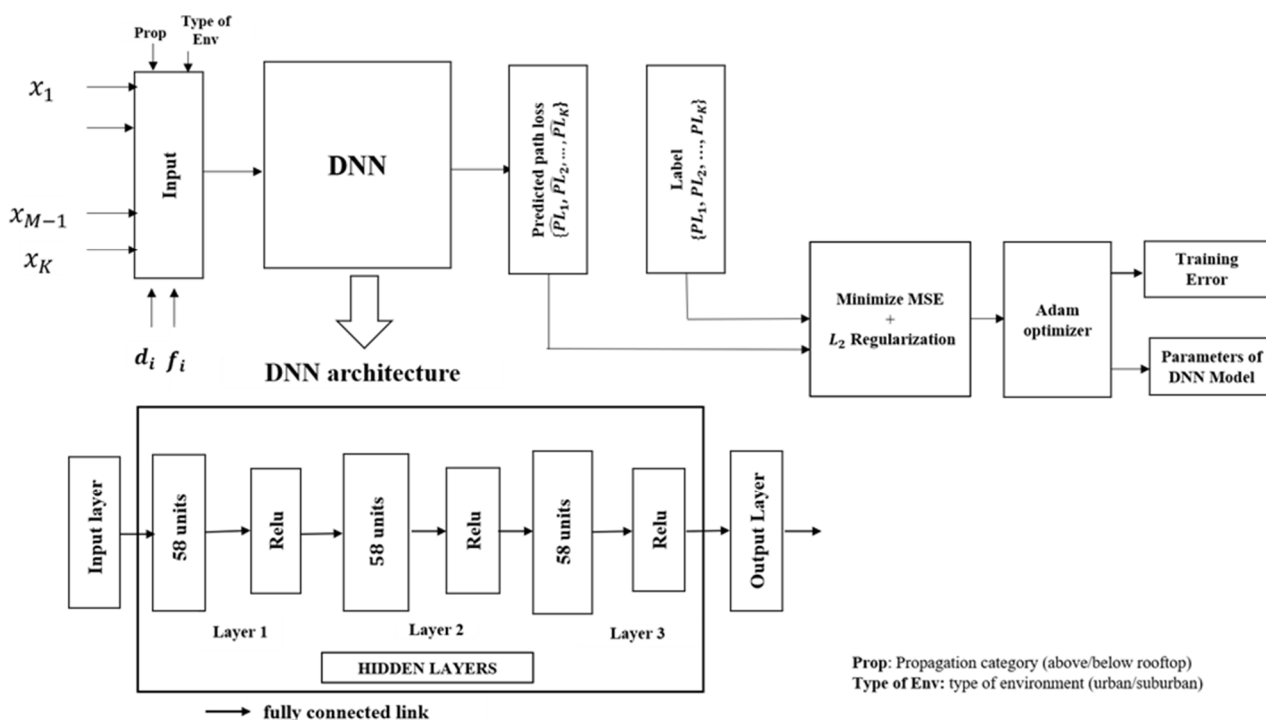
Prop
Type of Env

$x_1$
$x_{M-1}$
$x_K$

Input

$d_i$ $f_i$

DNN

DNN architecture

Predicted path loss $\{\widehat{PL}_1, \widehat{PL}_2, \ldots, \widehat{PL}_K\}$

Label $\{PL_1, PL_2, \ldots, PL_K\}$

Minimize MSE + $L_2$ Regularization

Adam optimizer

Training Error

Parameters of DNN Model

Input layer

58 units

Relu

58 units

Relu

58 units

Relu

Output Layer

Layer 1

Layer 2

Layer 3

HIDDEN LAYERS

fully connected link

Prop: Propagation category (above/below rooftop)
Type of Env: type of environment (urban/suburban)